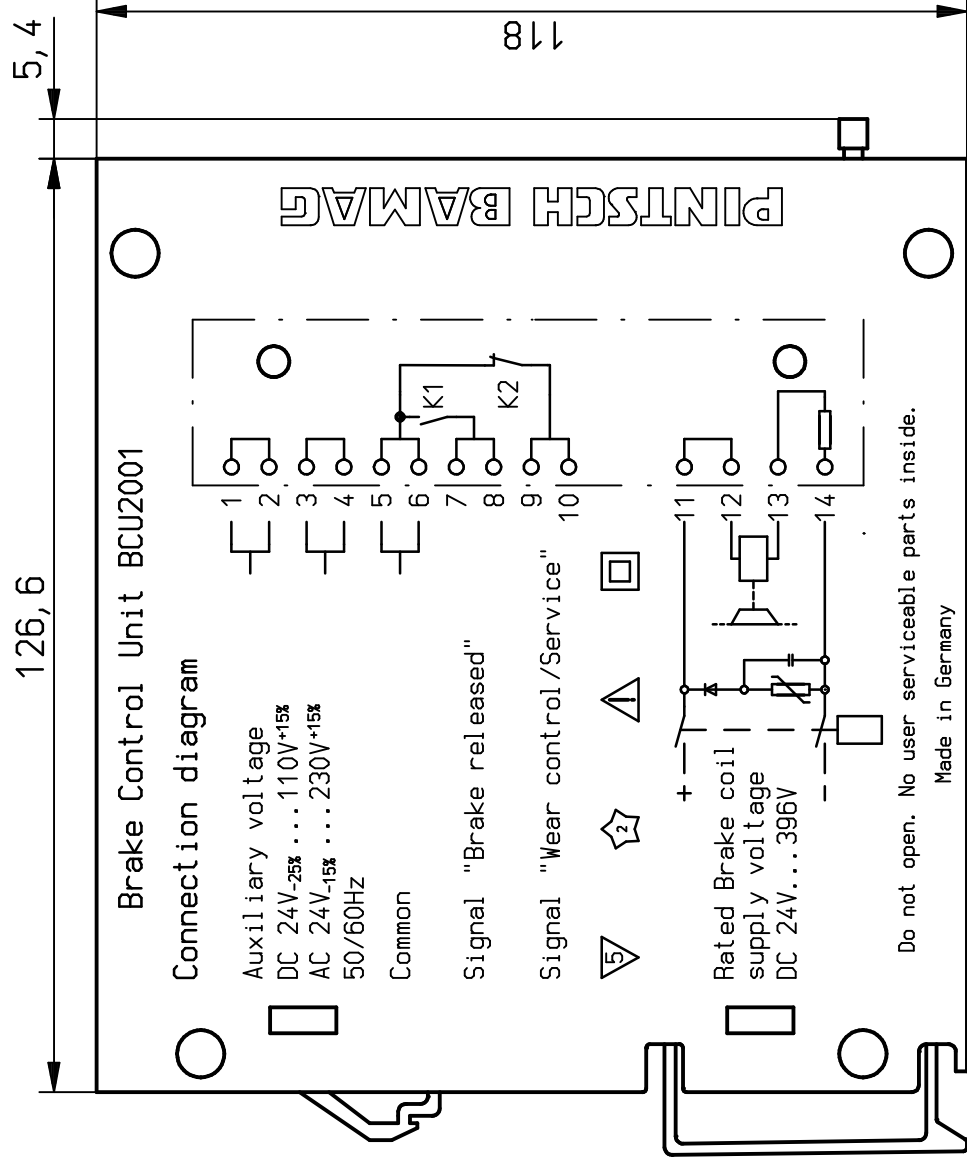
118

5,4

126,6

PINTSCH BAMAG

Brake Control Unit BCU2001

Connection diagram

Auxiliary voltage
DC 24V$_{-25\%}$ ....110V$^{+15\%}$
AC 24V$_{-15\%}$ ....230V$^{+15\%}$
50/60Hz

Common

Signal "Brake released"

Signal "Wear control/Service"

K1 K2

1 2 3 4 5 6 7 8 9 10 11 12 13 14

+ -

Rated Brake coil
supply voltage
DC 24V...396V

5 2

Do not open. No user serviceable parts inside.

Made in Germany